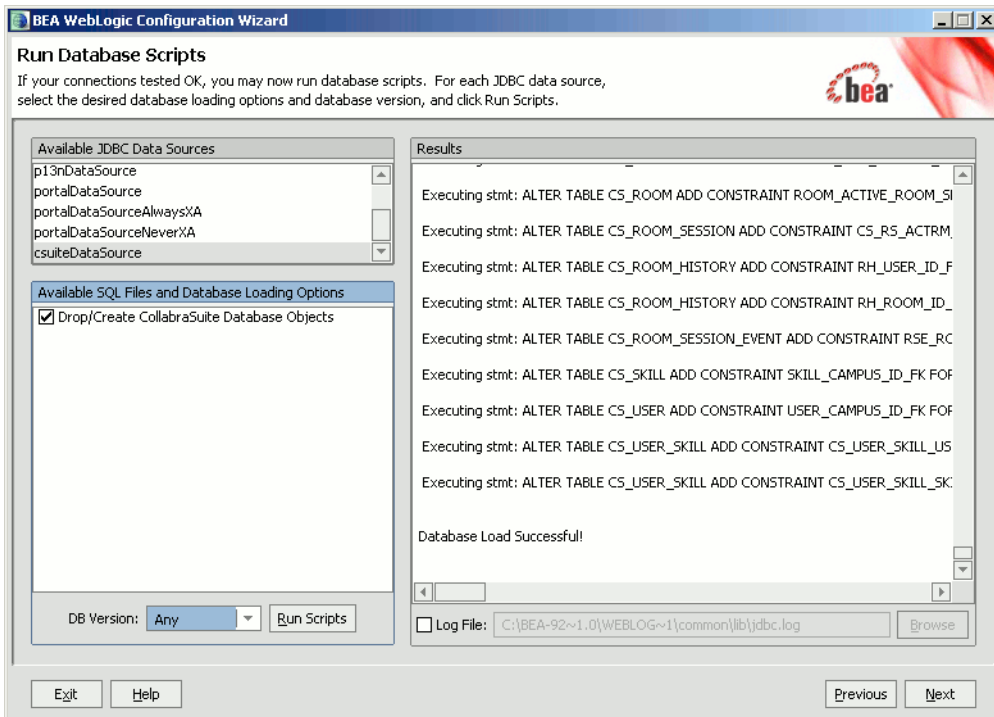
BEA WebLogic Configuration Wizard

Run Database Scripts

If your connections tested OK, you may now run database scripts. For each JDBC data source, select the desired database loading options and database version, and click Run Scripts.

bea

Available JDBC Data Sources

p13nDataSource
portalDataSource
portalDataSourceAlwaysXA
portalDataSourceNeverXA
csuiteDataSource

Available SQL Files and Database Loading Options

Drop/Create CollabraSuite Database Objects

DB Version: Any

Run Scripts

Results

Executing stmt: ALTER TABLE CS_ROOM ADD CONSTRAINT ROOM_ACTIVE_ROOM_SI

Executing stmt: ALTER TABLE CS_ROOM_SESSION ADD CONSTRAINT CS_RS_ACTRM_

Executing stmt: ALTER TABLE CS_ROOM_HISTORY ADD CONSTRAINT RH_USER_ID_F

Executing stmt: ALTER TABLE CS_ROOM_HISTORY ADD CONSTRAINT RH_ROOM_ID_

Executing stmt: ALTER TABLE CS_ROOM_SESSION_EVENT ADD CONSTRAINT RSE_RC

Executing stmt: ALTER TABLE CS_SKILL ADD CONSTRAINT SKILL_CAMPUS_ID_FK FOF

Executing stmt: ALTER TABLE CS_USER ADD CONSTRAINT USER_CAMPUS_ID_FK FOF

Executing stmt: ALTER TABLE CS_USER_SKILL ADD CONSTRAINT CS_USER_SKILL_US

Executing stmt: ALTER TABLE CS_USER_SKILL ADD CONSTRAINT CS_USER_SKILL_SK

Database Load Successful!

Log File: C:\BEA-92~1.0\WEBLOG~1\common\lib\jdbc.log

Browse

Exit

Help

Previous

Next